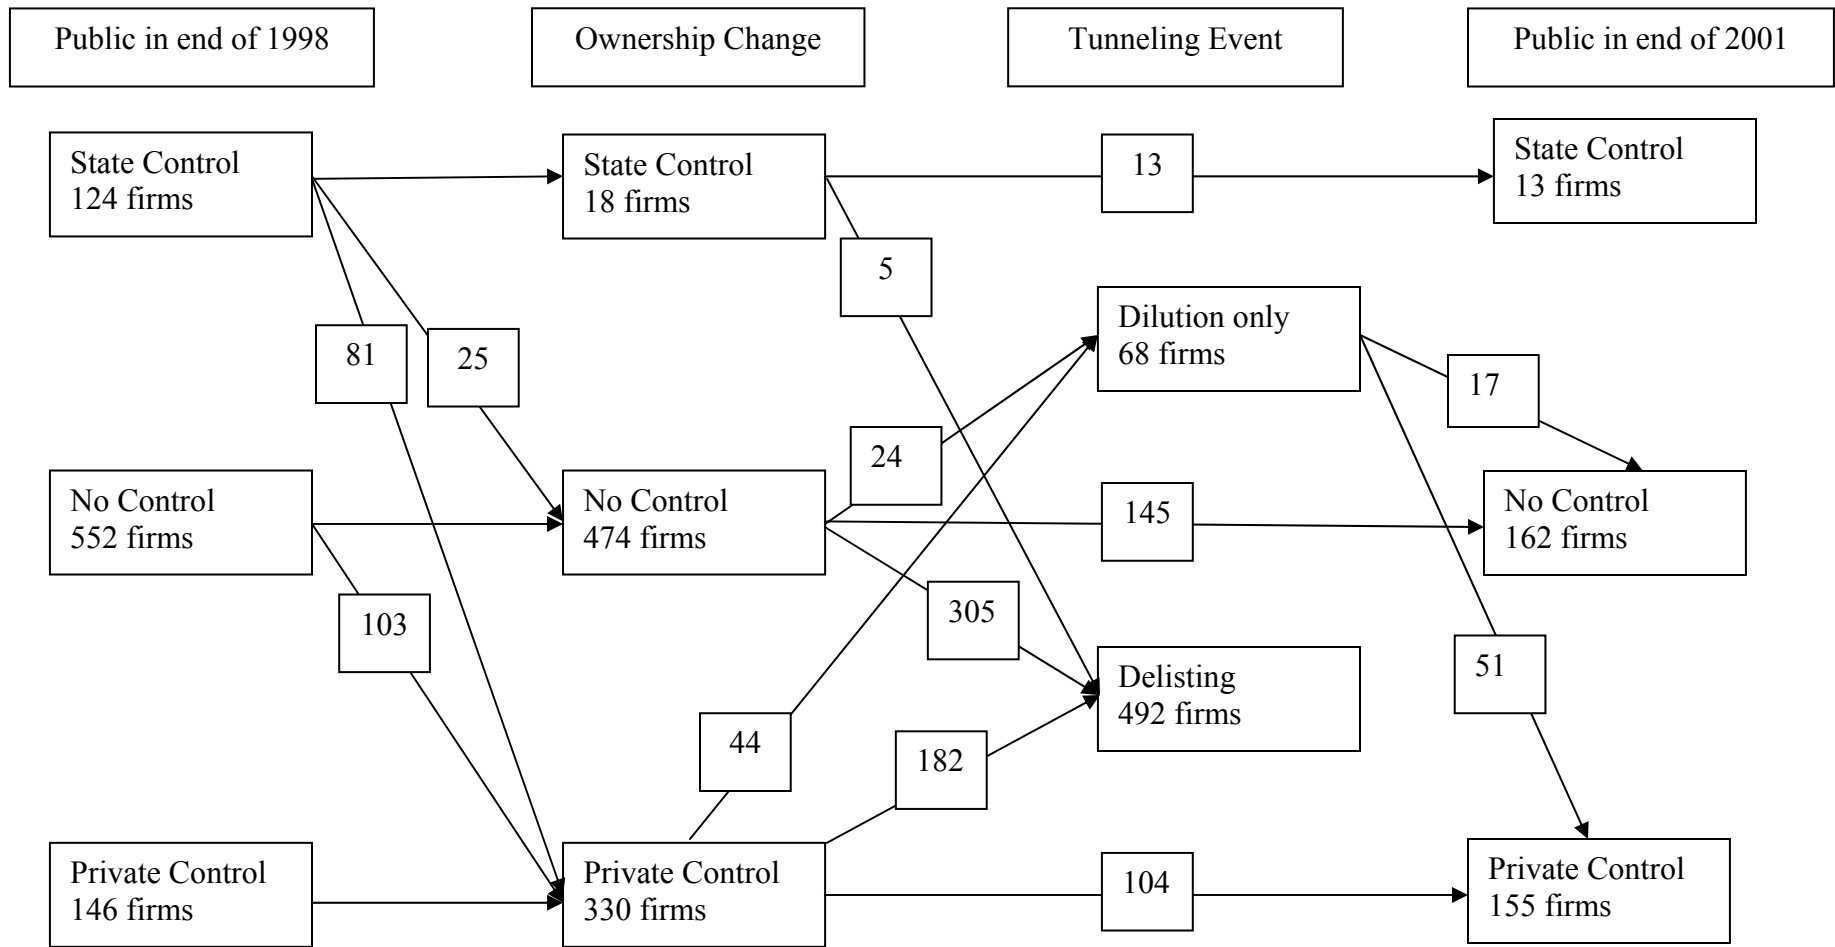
Public in end of 1998

Ownership Change

Tunneling Event

Public in end of 2001

State Control
124 firms

State Control
18 firms

13

State Control
13 firms

5

Dilution only
68 firms

81

25

17

24

No Control
552 firms

No Control
474 firms

145

No Control
162 firms

103

305

51

Delisting
492 firms

44

182

Private Control
146 firms

Private Control
330 firms

104

Private Control
155 firms